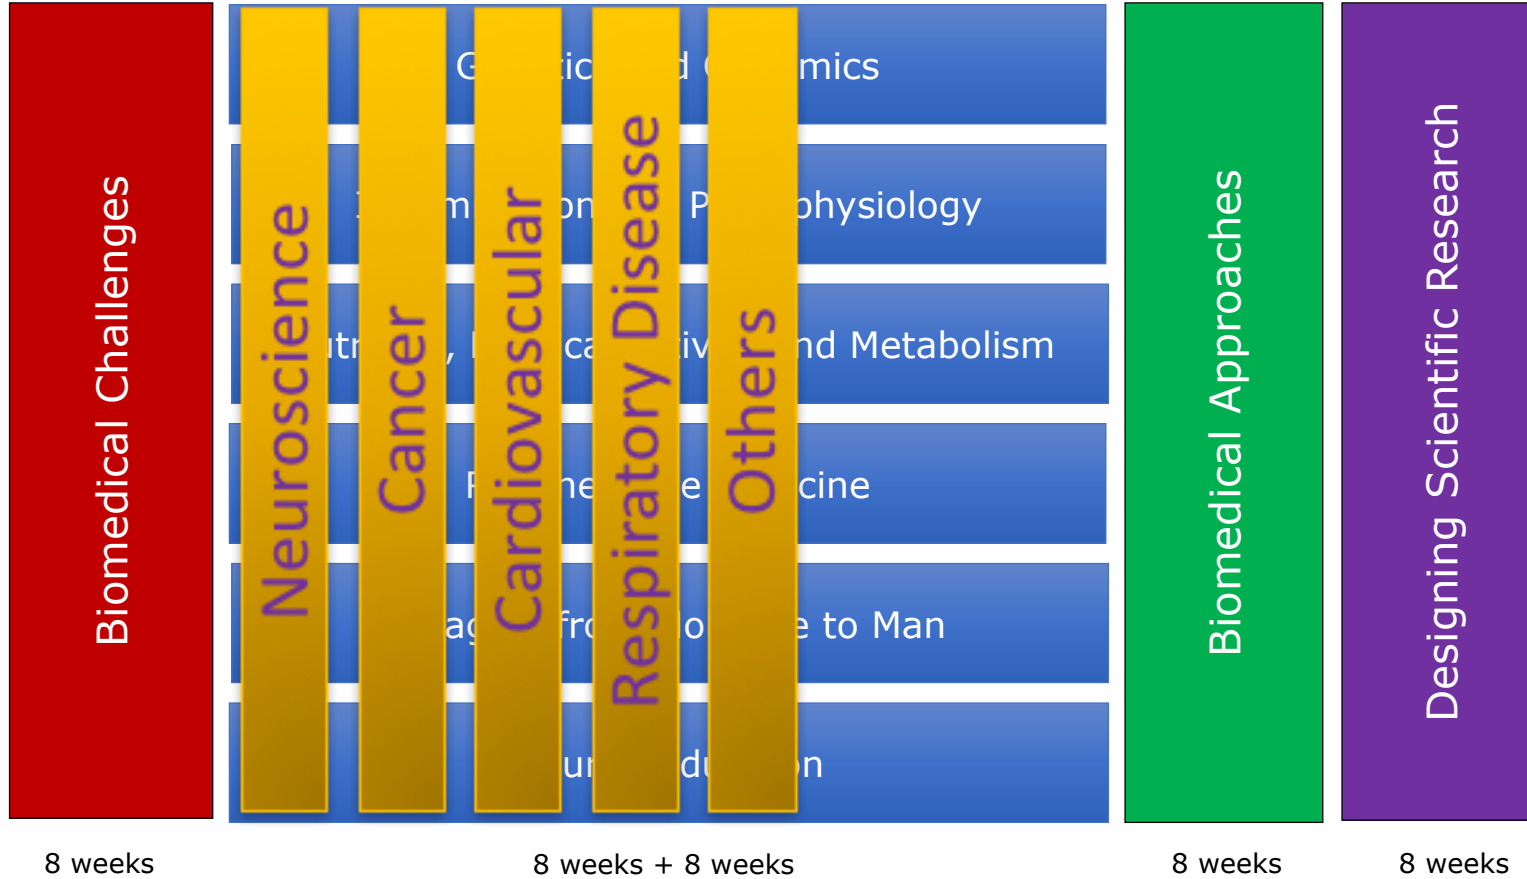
Biomedical Challenges

Neuroscience

Cancer

Cardiovascular

Respiratory Disease

Others

G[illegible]ic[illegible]d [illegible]mics

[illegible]m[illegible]on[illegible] P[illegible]physiology

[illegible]utr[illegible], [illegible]ca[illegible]iv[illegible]nd Metabolism

R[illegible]ne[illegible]e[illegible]cine

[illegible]ag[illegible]fro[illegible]o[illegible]e to Man

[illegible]ur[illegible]du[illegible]on

Biomedical Approaches

Designing Scientific Research

8 weeks

8 weeks + 8 weeks

8 weeks

8 weeks